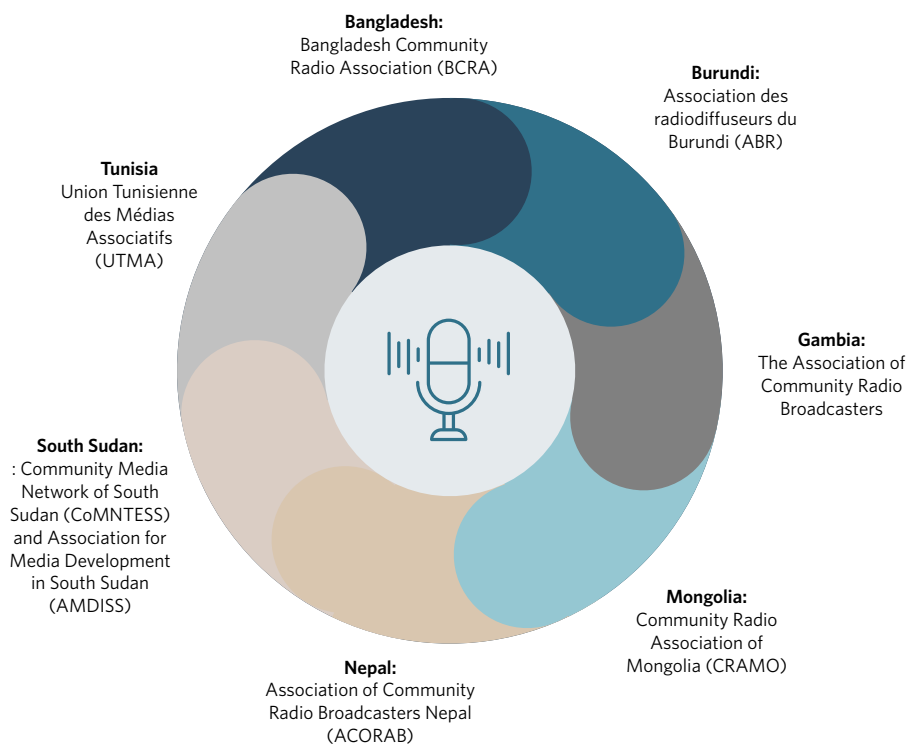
**Bangladesh:**
Bangladesh Community Radio Association (BCRA)

**Burundi:**
Association des radiodiffuseurs du Burundi (ABR)

**Gambia:**
The Association of Community Radio Broadcasters

**Mongolia:**
Community Radio Association of Mongolia (CRAMO)

**Nepal:**
Association of Community Radio Broadcasters Nepal (ACORAB)

**South Sudan:**
: Community Media Network of South Sudan (CoMNTESS) and Association for Media Development in South Sudan (AMDISS)

**Tunisia**
Union Tunisienne des Médias Associatifs (UTMA)